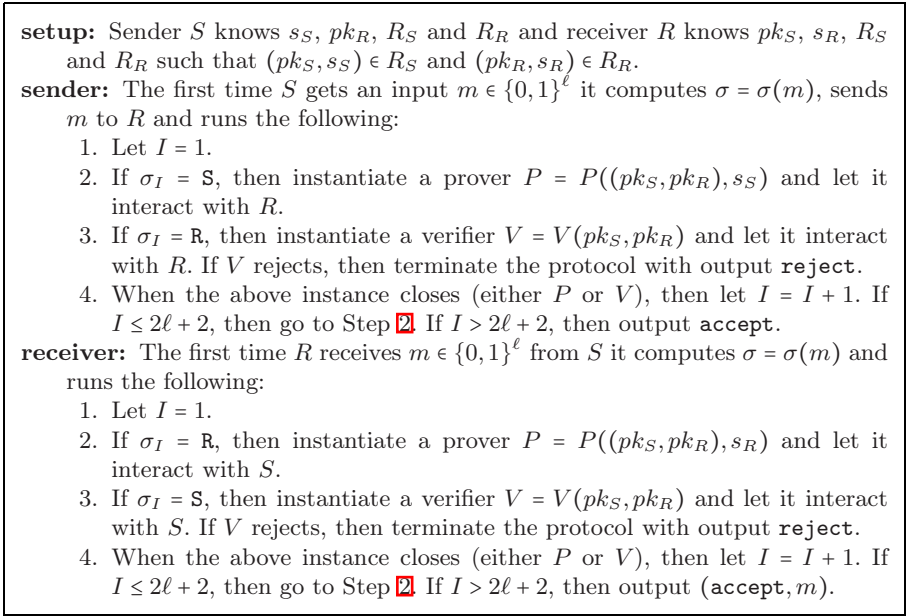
**setup:** Sender $S$ knows $s_S$, $pk_R$, $R_S$ and $R_R$ and receiver $R$ knows $pk_S$, $s_R$, $R_S$ and $R_R$ such that $(pk_S, s_S) \in R_S$ and $(pk_R, s_R) \in R_R$.

**sender:** The first time $S$ gets an input $m \in \{0,1\}^\ell$ it computes $\sigma = \sigma(m)$, sends $m$ to $R$ and runs the following:

1. Let $I = 1$.
2. If $\sigma_I = \mathtt{S}$, then instantiate a prover $P = P((pk_S, pk_R), s_S)$ and let it interact with $R$.
3. If $\sigma_I = \mathtt{R}$, then instantiate a verifier $V = V(pk_S, pk_R)$ and let it interact with $R$. If $V$ rejects, then terminate the protocol with output reject.
4. When the above instance closes (either $P$ or $V$), then let $I = I + 1$. If $I \leq 2\ell + 2$, then go to Step 2. If $I > 2\ell + 2$, then output accept.

**receiver:** The first time $R$ receives $m \in \{0,1\}^\ell$ from $S$ it computes $\sigma = \sigma(m)$ and runs the following:

1. Let $I = 1$.
2. If $\sigma_I = \mathtt{R}$, then instantiate a prover $P = P((pk_S, pk_R), s_R)$ and let it interact with $S$.
3. If $\sigma_I = \mathtt{S}$, then instantiate a verifier $V = V(pk_S, pk_R)$ and let it interact with $S$. If $V$ rejects, then terminate the protocol with output reject.
4. When the above instance closes (either $P$ or $V$), then let $I = I + 1$. If $I \leq 2\ell + 2$, then go to Step 2. If $I > 2\ell + 2$, then output $(\mathtt{accept}, m)$.